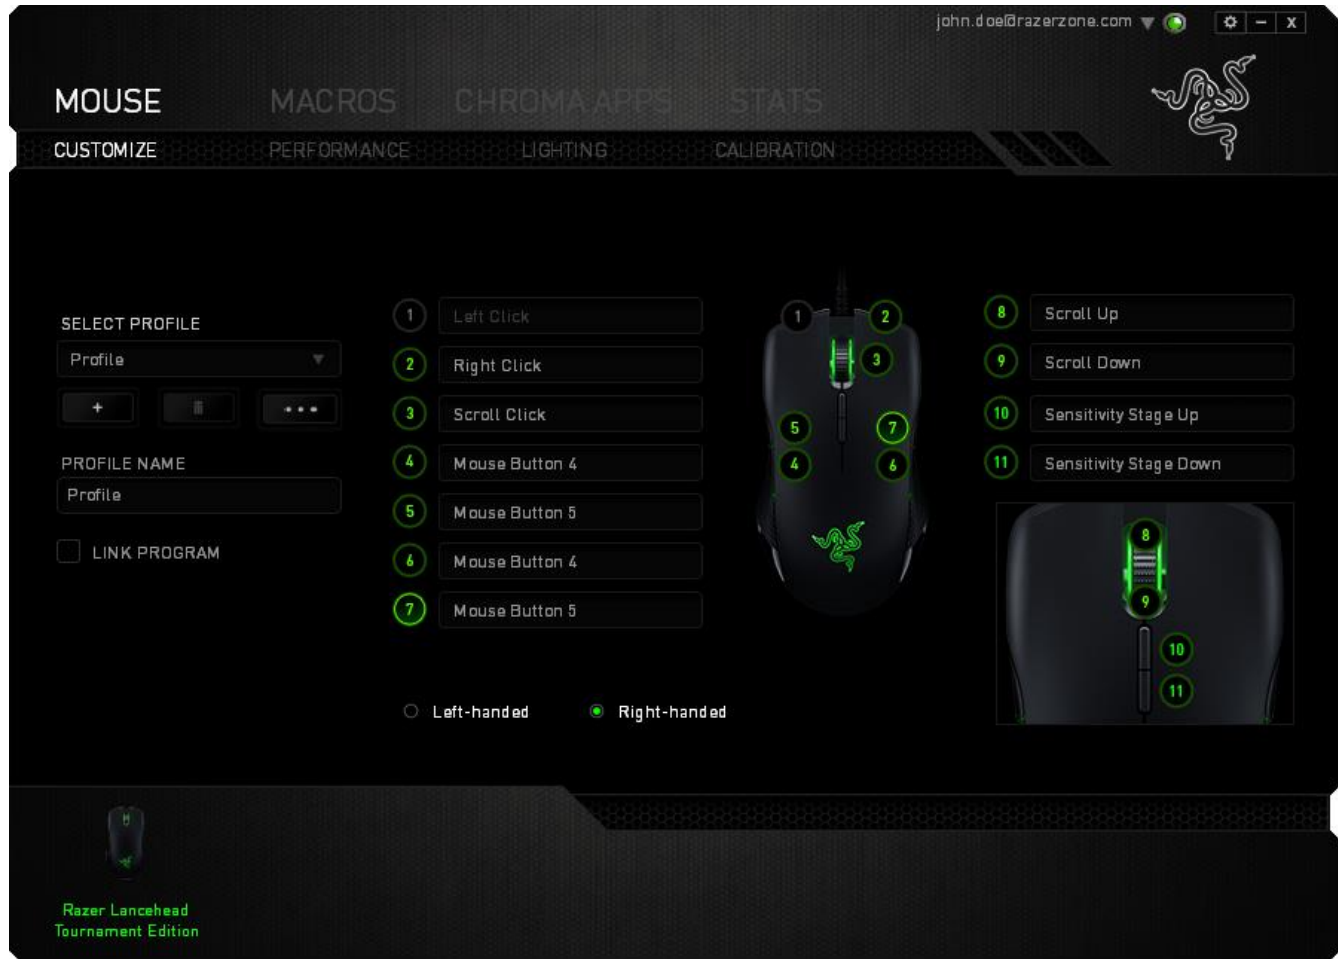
john.doe@razerzone.com

MOUSE MACROS CHROMA APPS STATS

CUSTOMIZE PERFORMANCE LIGHTING CALIBRATION

SELECT PROFILE

Profile

+ •••

PROFILE NAME

Profile

LINK PROGRAM

1 Left Click

2 Right Click

3 Scroll Click

4 Mouse Button 4

5 Mouse Button 5

6 Mouse Button 4

7 Mouse Button 5

1 2 3 5 7 4 6

8 Scroll Up

9 Scroll Down

10 Sensitivity Stage Up

11 Sensitivity Stage Down

8 9 10 11

Left-handed Right-handed

Razer Lancehead Tournament Edition